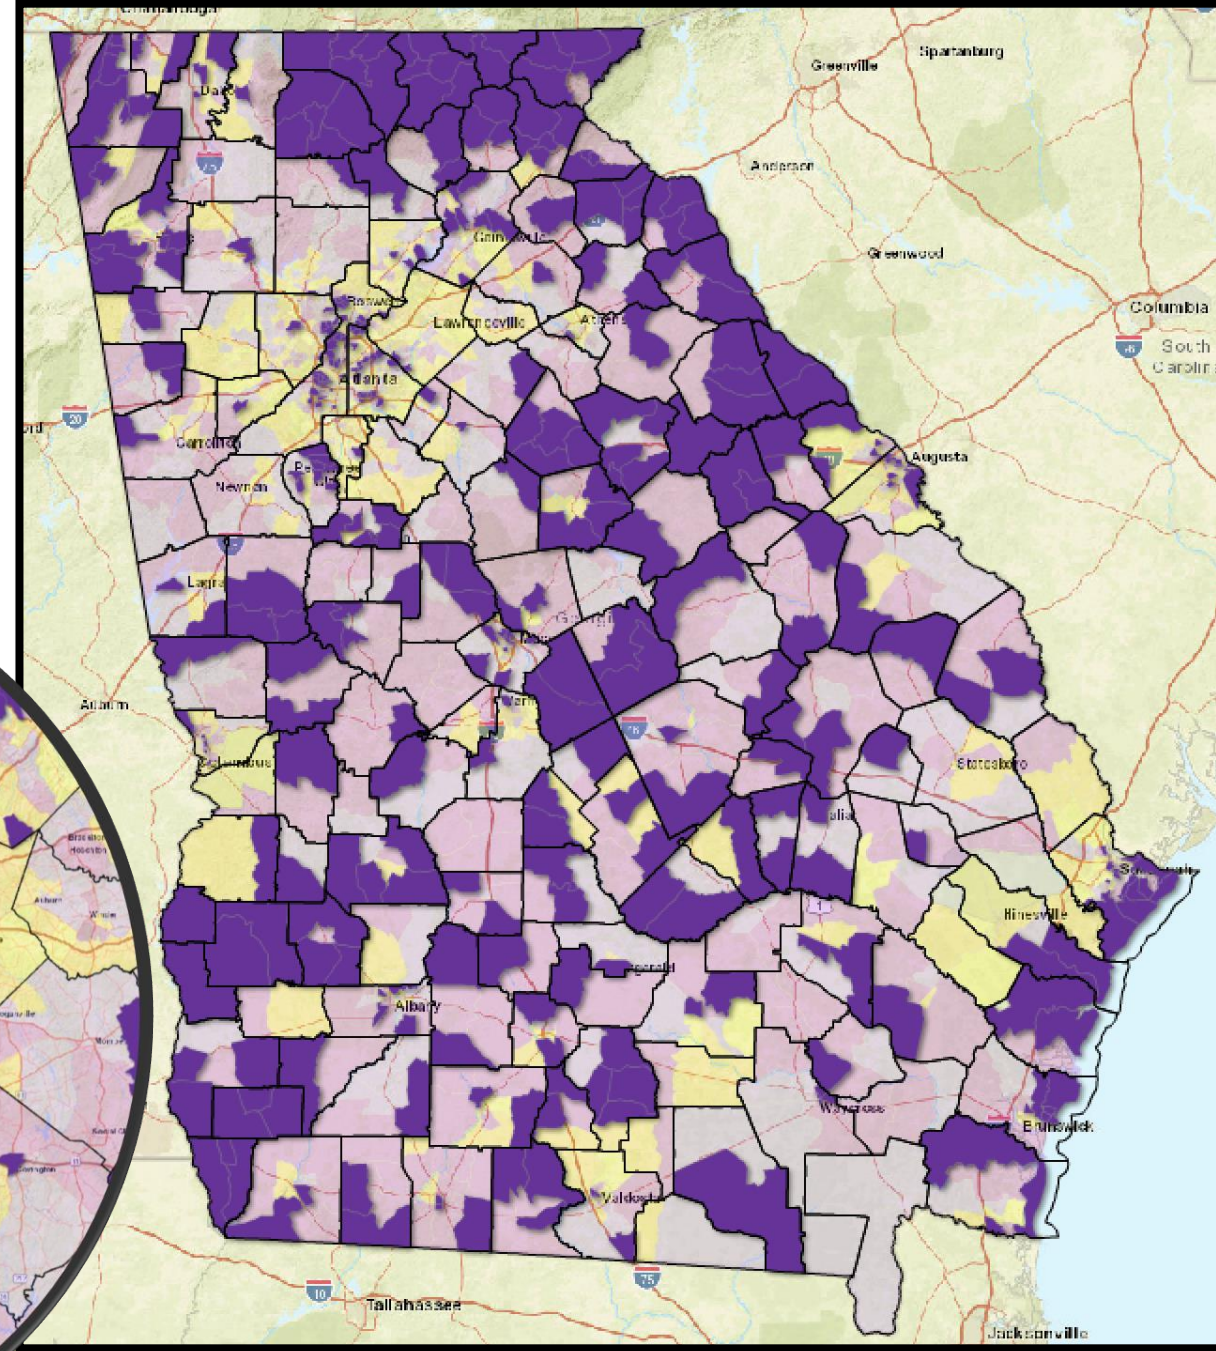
Greenville
Spartanburg
Anderson
Greenwood
Columbia
South Carolina
Augusta
Dalton
75
Gainesville
Athens
Lawrenceville
Roswell
Atlanta
20
Carrollton
Newnan
Peachtree City
85
LaGrange
Auburn
Georgia
Macon
16
Warner Robins
Columbus
Statesboro
Savannah
Hinesville
Fitzgerald
Albany
Waycross
Brunswick
Valdosta
10
Tallahassee
75
Jacksonville